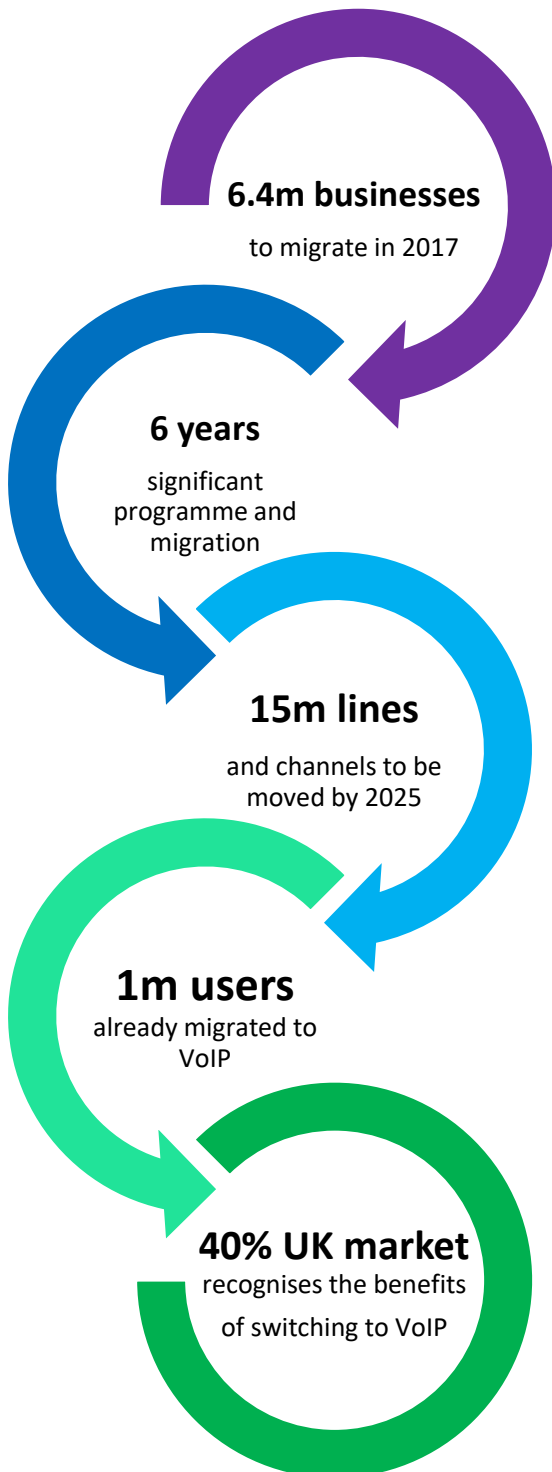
6.4m businesses

to migrate in 2017

6 years

significant programme and migration

15m lines

and channels to be moved by 2025

1m users

already migrated to VoIP

40% UK market

recognises the benefits of switching to VoIP